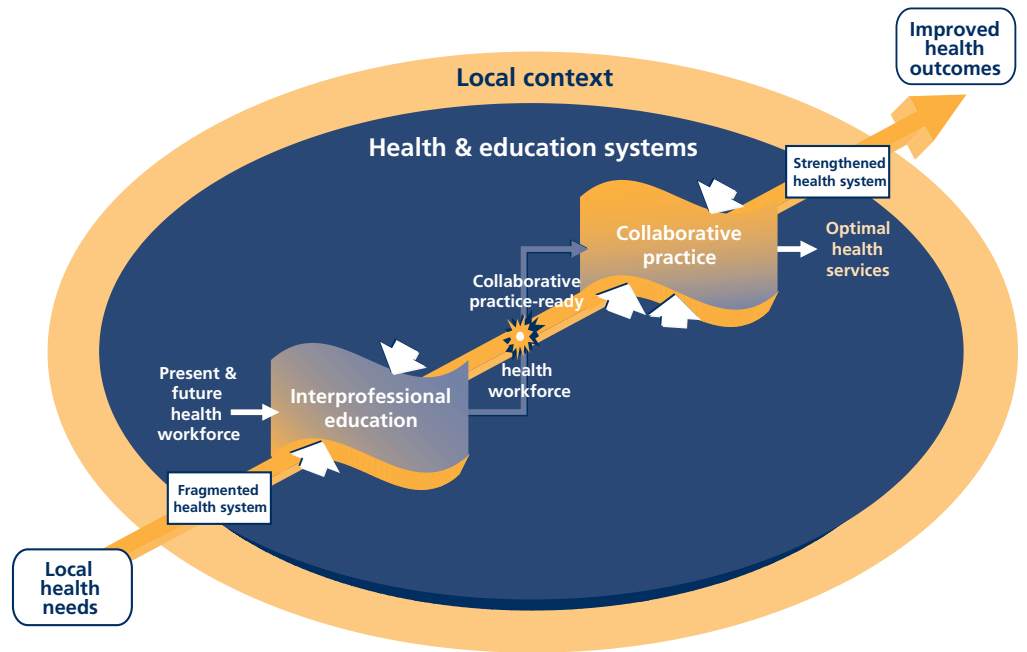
Improved health outcomes

Local context

Health & education systems

Strengthened health system

Collaborative practice

Optimal health services

Collaborative practice-ready health workforce

Present & future health workforce

Interprofessional education

Fragmented health system

Local health needs